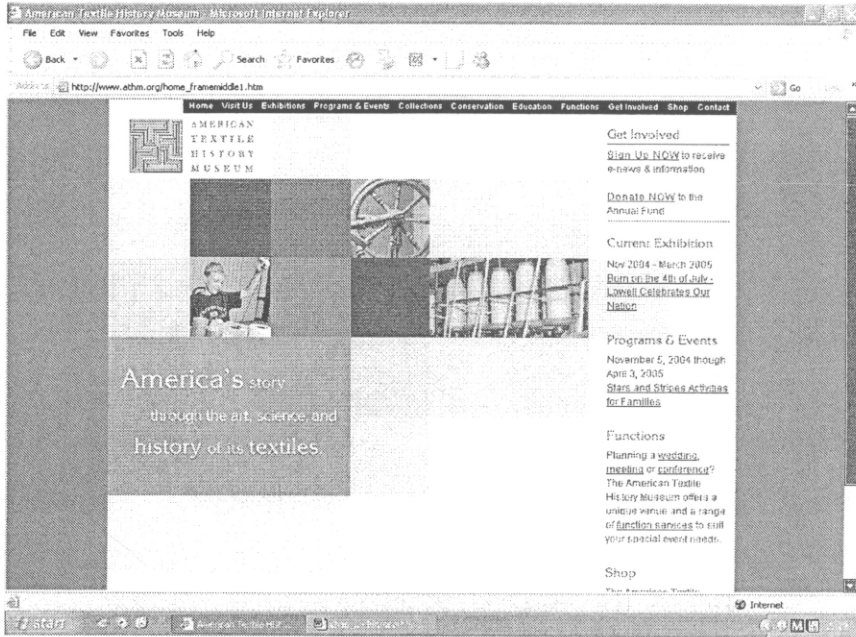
American Textile History Museum - Microsoft Internet Explorer

File Edit View Favorites Tools Help

Back Search Favorites

Address http://www.athm.org/home_framemiddle1.htm Go

Home Visit Us Exhibitions Programs & Events Collections Conservation Education Functions Get Involved Shop Contact

AMERICAN TEXTILE HISTORY MUSEUM

America's story through the art, science, and history of its textiles.

Get Involved

Sign Up NOW to receive e-news & information

Donate NOW to the Annual Fund

Current Exhibition

Nov 2004 - March 2005 Born on the 4th of July - Lowell Celebrates Our Nation

Programs & Events

November 5, 2004 though April 3, 2005 Stars and Stripes Activities for Families

Functions

Planning a wedding, meeting or conference? The American Textile History Museum offers a unique venue and a range of function services to suit your special event needs.

Shop

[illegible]

Internet

start American Textile Hi... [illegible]